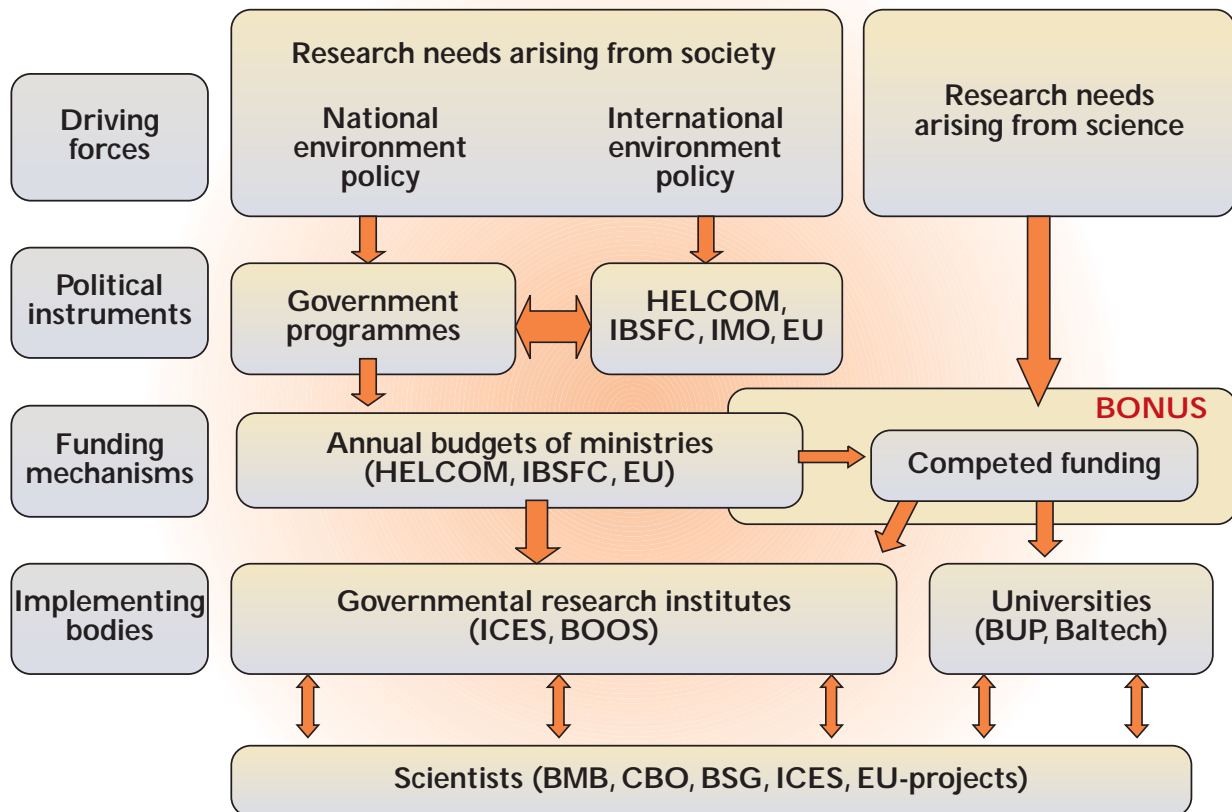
Driving forces

Research needs arising from society

National environment policy

International environment policy

Research needs arising from science

Political instruments

Government programmes

HELCOM, IBSFC, IMO, EU

BONUS

Funding mechanisms

Annual budgets of ministries (HELCOM, IBSFC, EU)

Competed funding

Implementing bodies

Governmental research institutes (ICES, BOOS)

Universities (BUP, Baltech)

Scientists (BMB, CBO, BSG, ICES, EU-projects)